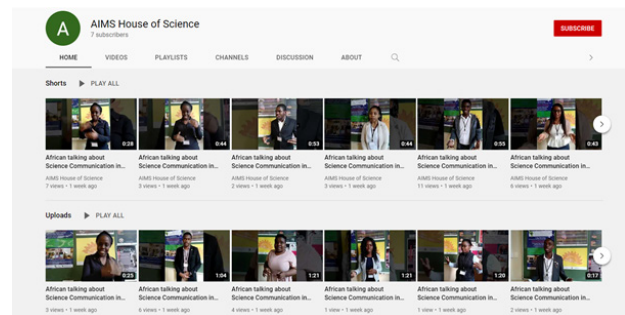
A
AIMS House of Science
7 subscribers

SUBSCRIBE

HOME VIDEOS PLAYLISTS CHANNELS DISCUSSION ABOUT

Shorts PLAY ALL

0:28
African talking about Science Communication in...
AIMS House of Science
7 views • 1 week ago

0:44
African talking about Science Communication in...
AIMS House of Science
3 views • 1 week ago

0:53
African talking about Science Communication in...
AIMS House of Science
2 views • 1 week ago

0:44
African talking about Science Communication in...
AIMS House of Science
3 views • 1 week ago

0:55
African talking about Science Communication in...
AIMS House of Science
11 views • 1 week ago

0:43
African talking about Science Communication in...
AIMS House of Science
6 views • 1 week ago

Uploads PLAY ALL

0:25
African talking about Science Communication in...
3 views • 1 week ago

1:04
African talking about Science Communication in...
6 views • 1 week ago

1:21
African talking about Science Communication in...
4 views • 1 week ago

1:21
African talking about Science Communication in...
1 view • 1 week ago

1:20
African talking about Science Communication in...
1 view • 1 week ago

0:17
African talking about Science Communication in...
2 views • 1 week ago